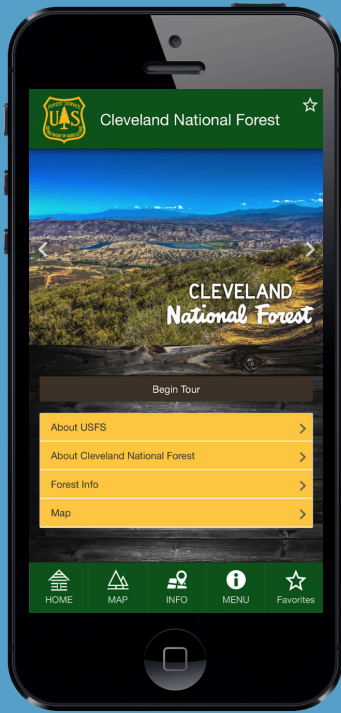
FOREST SERVICE
U S
DEPARTMENT OF AGRICULTURE

Cleveland National Forest

CLEVELAND
National Forest

Begin Tour

About USFS

About Cleveland National Forest

Forest Info

Map

HOME MAP INFO MENU Favorites